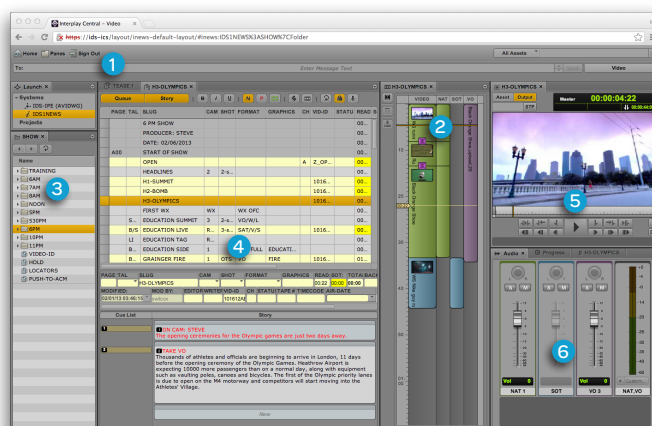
Interplay Central – Video ×

https://ids-ics/layout/inews-default-layout/#inews:IDS1NEWS%3ASHOW%7CFolder

Home Panes Sign Out

All Assets

To:

Enter Message Text

Send Video

1

Launch ×

Systems

IDS-IPE (AVIDWG)

IDS1NEWS

Projects

SHOW ×

Name

TRAINING

6AM

7AM

8AM

NOON

5PM

530PM

6PM

10PM

11PM

VIDEO-ID

HOLD

LOCATORS

PUSH-TO-ACM

3

TEASE 1 ×

H3-OLYMPICS ×

Queue Story

| | PAGE | TAL | SLUG | CAM | SHOT | FORMAT | GRAPHICS | CH | VID-ID | STATU | READ |
|---|---|---|---|---|---|---|---|---|---|---|---|
| | | | 6 PM SHOW | | | | | | | | 00: |
| | | | PRODUCER: STEVE | | | | | | | | 00: |
| | | | DATE: 02/06/2013 | | | | | | | | 00: |
| | A00 | | START OF SHOW | | | | | | | | 00: |
| | | | OPEN | | | | | A | Z_OP... | | 00: |
| | | | HEADLINES | 2 | 2-s... | | | | | | 00: |
| | | | H1-SUMMIT | | | | | | 1016... | | 00: |
| | | | H2-BOMB | | | | | | 1016... | | 00: |
| | | | H3-OLYMPICS | | | | | | 1016... | | 00: |
| | | | FIRST WX | WX | | WX OPC | | | | | 00: |
| | | S... | EDUCATION SUMMIT | 3 | 2-s... | VO/W/L | | | | | 00: |
| | | B/S | EDUCATION LIVE | R... | 3-s... | SAT/V/S | | | 1016... | | 00: |
| | | LI | EDUCATION TAG | R... | | | | | | | 00: |
| | | B | EDUCATION SIDE | 1 | | FULL | EDUCATI... | | | | 00: |
| | | B | GRAINGER FIRE | 1 | OTS | VO | FIRE | | 1016... | | 00: |

4

PAGE TAL SLUG CAM SHOT FORMAT GRAPHICS READ SOT TOTAL BACK

H3-OLYMPICS 00:22 00:00 00:00

MODIFIED MOD BY EDITOR WRITER VID-ID CH STATUS TAPE # TIMECODE AIR-DATE

02/01/13 03:46:15 webcie 1016126

Cue List Story

1 ON CAM: STEVE
The opening ceremonies for the Olympic games are just two days away.

2 TAKE VO
Thousands of athletes and officials are beginning to arrive in London, 11 days before the opening ceremony of the Olympic Games. Heathrow Airport is expecting 10000 more passengers than on a normal day, along with equipment such as vaulting poles, canoes and bicycles. The first of the Olympic priority lanes is due to open on the M4 motorway and competitors will start moving into the Athletes' Village.

New

H3-OLYMPICS ×

VIDEO NAT SOT VO

2

Asset Output H3-OLYMPICS ×

Master 00:00:04:22

5

Audio × Progress H3-OLYMPICS

6

Vol 0 Vol 0 Vol 0

NAT 1 SOT VO 3 NAT,VO